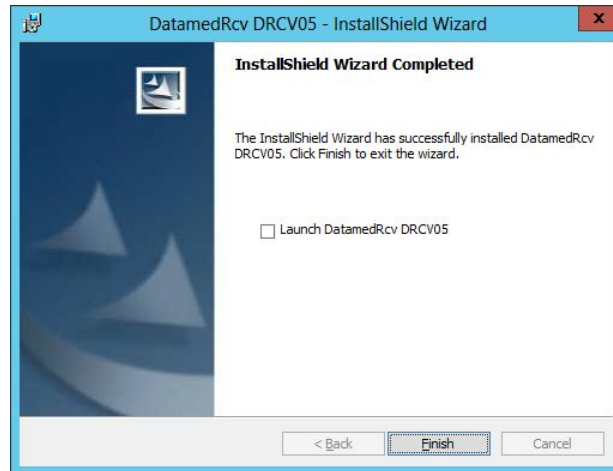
DatamedRcv DRCV05 - InstallShield Wizard

x

InstallShield Wizard Completed

The InstallShield Wizard has successfully installed DatamedRcv DRCV05. Click Finish to exit the wizard.

Launch DatamedRcv DRCV05

< Back

Finish

Cancel